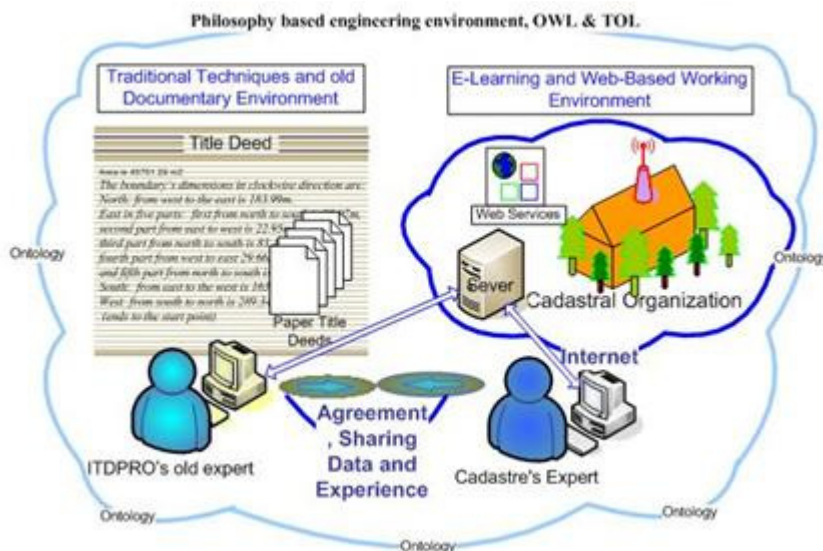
Philosophy based engineering environment, OWL & TOL

Traditional Techniques and old Documentary Environment

E-Learning and Web-Based Working Environment

Title Deed

Area is 45751.29 m2.
The boundary's dimensions in clockwise direction are:
North: from west to the east is 183.99m.
East in five parts: first from north to sou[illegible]
second part from east to west is 22.95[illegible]
third part from north to south is 83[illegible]
fourth part from west to east 29.66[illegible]
and fifth part from north to south i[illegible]
South: from east to the west is 165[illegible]
West: from south to north is 209.3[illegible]
(ends to the start point)

Paper Title Deeds

Web Services

Sever

Cadastral Organization

Internet

Ontology

Ontolog

ITDPRO's old expert

Agreement, Sharing Data and Experience

Cadastre's Expert

Ontology

Ontology

Ontology